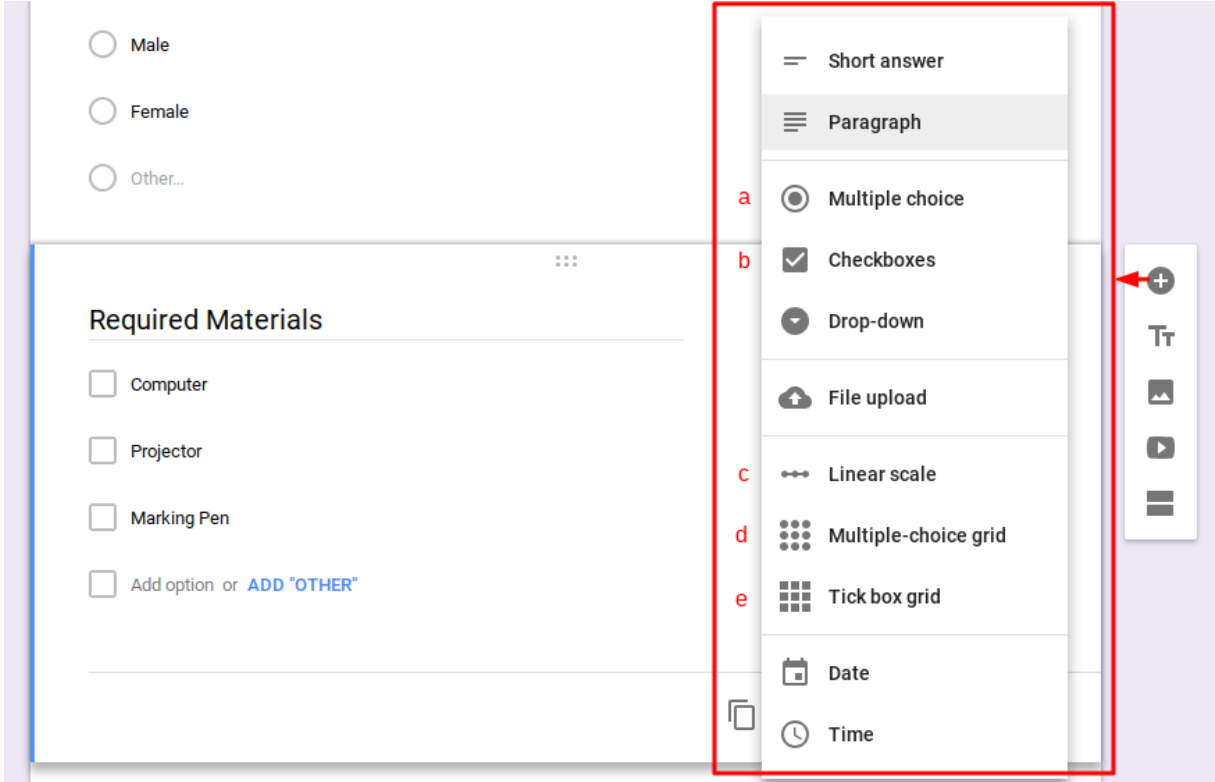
Male

Female

Other...

Required Materials

Computer

Projector

Marking Pen

Add option or ADD "OTHER"

Short answer

Paragraph

a Multiple choice

b Checkboxes

Drop-down

File upload

c Linear scale

d Multiple-choice grid

e Tick box grid

Date

Time